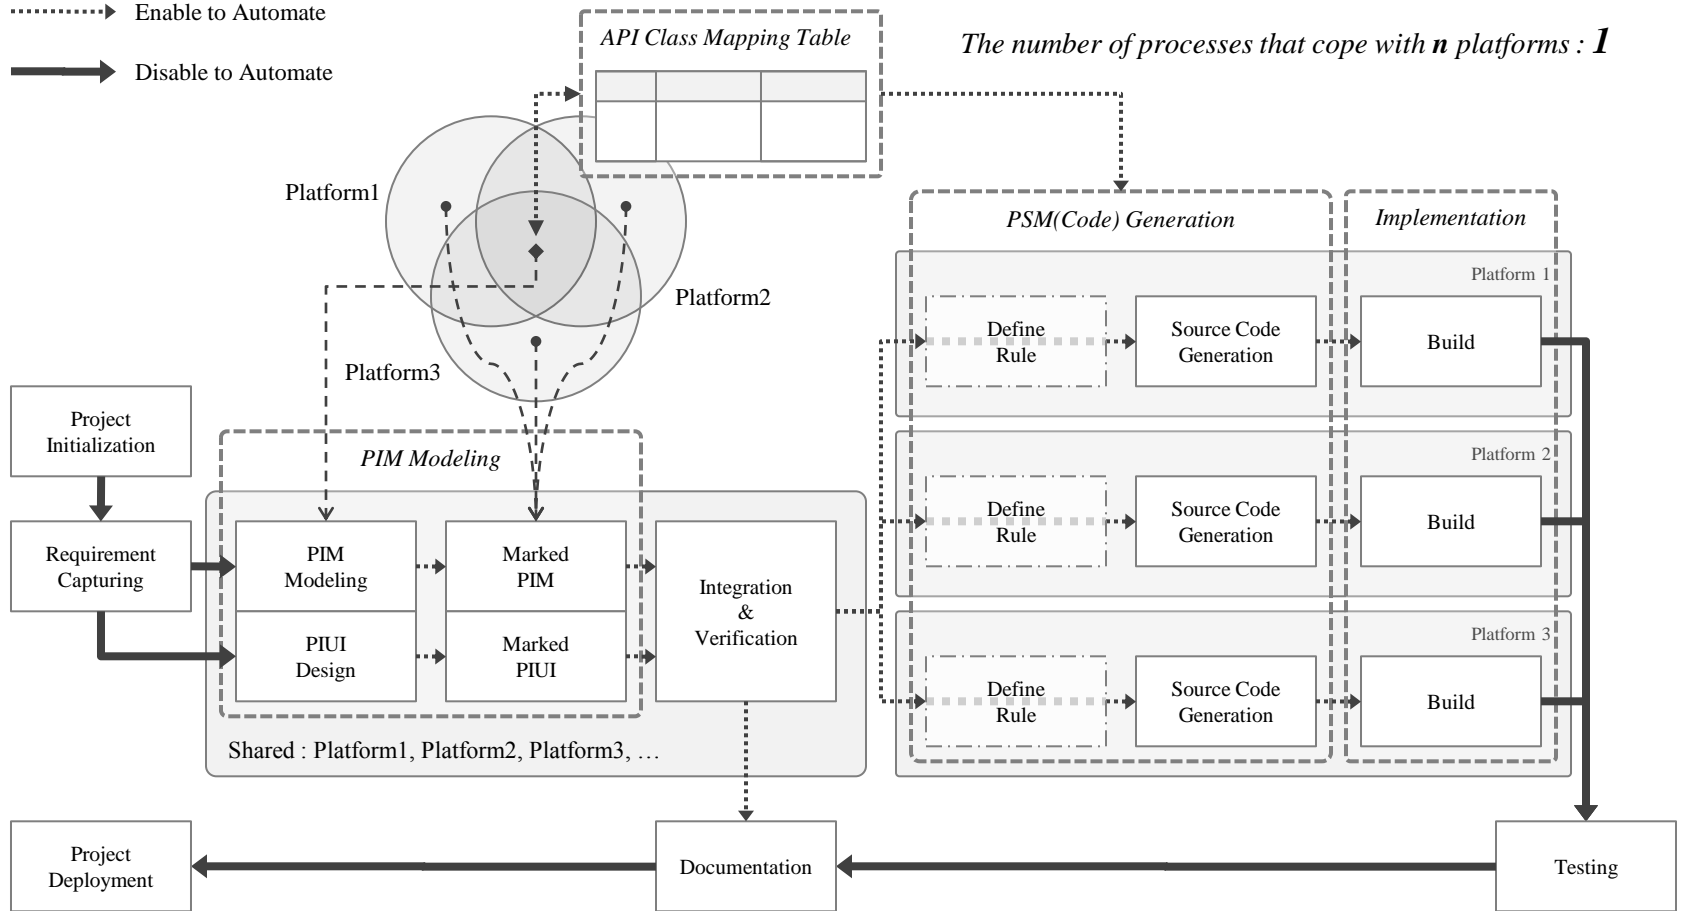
Enable to Automate

Disable to Automate

API Class Mapping Table

The number of processes that cope with **n** platforms : **1**

Platform1

Platform2

Platform3

PSM(Code) Generation

Implementation

Platform 1

Define Rule

Source Code Generation

Build

Platform 2

Define Rule

Source Code Generation

Build

Platform 3

Define Rule

Source Code Generation

Build

Project Initialization

Requirement Capturing

PIM Modeling

PIM Modeling

Marked PIM

PIUI Design

Marked PIUI

Integration & Verification

Shared : Platform1, Platform2, Platform3, …

Project Deployment

Documentation

Testing